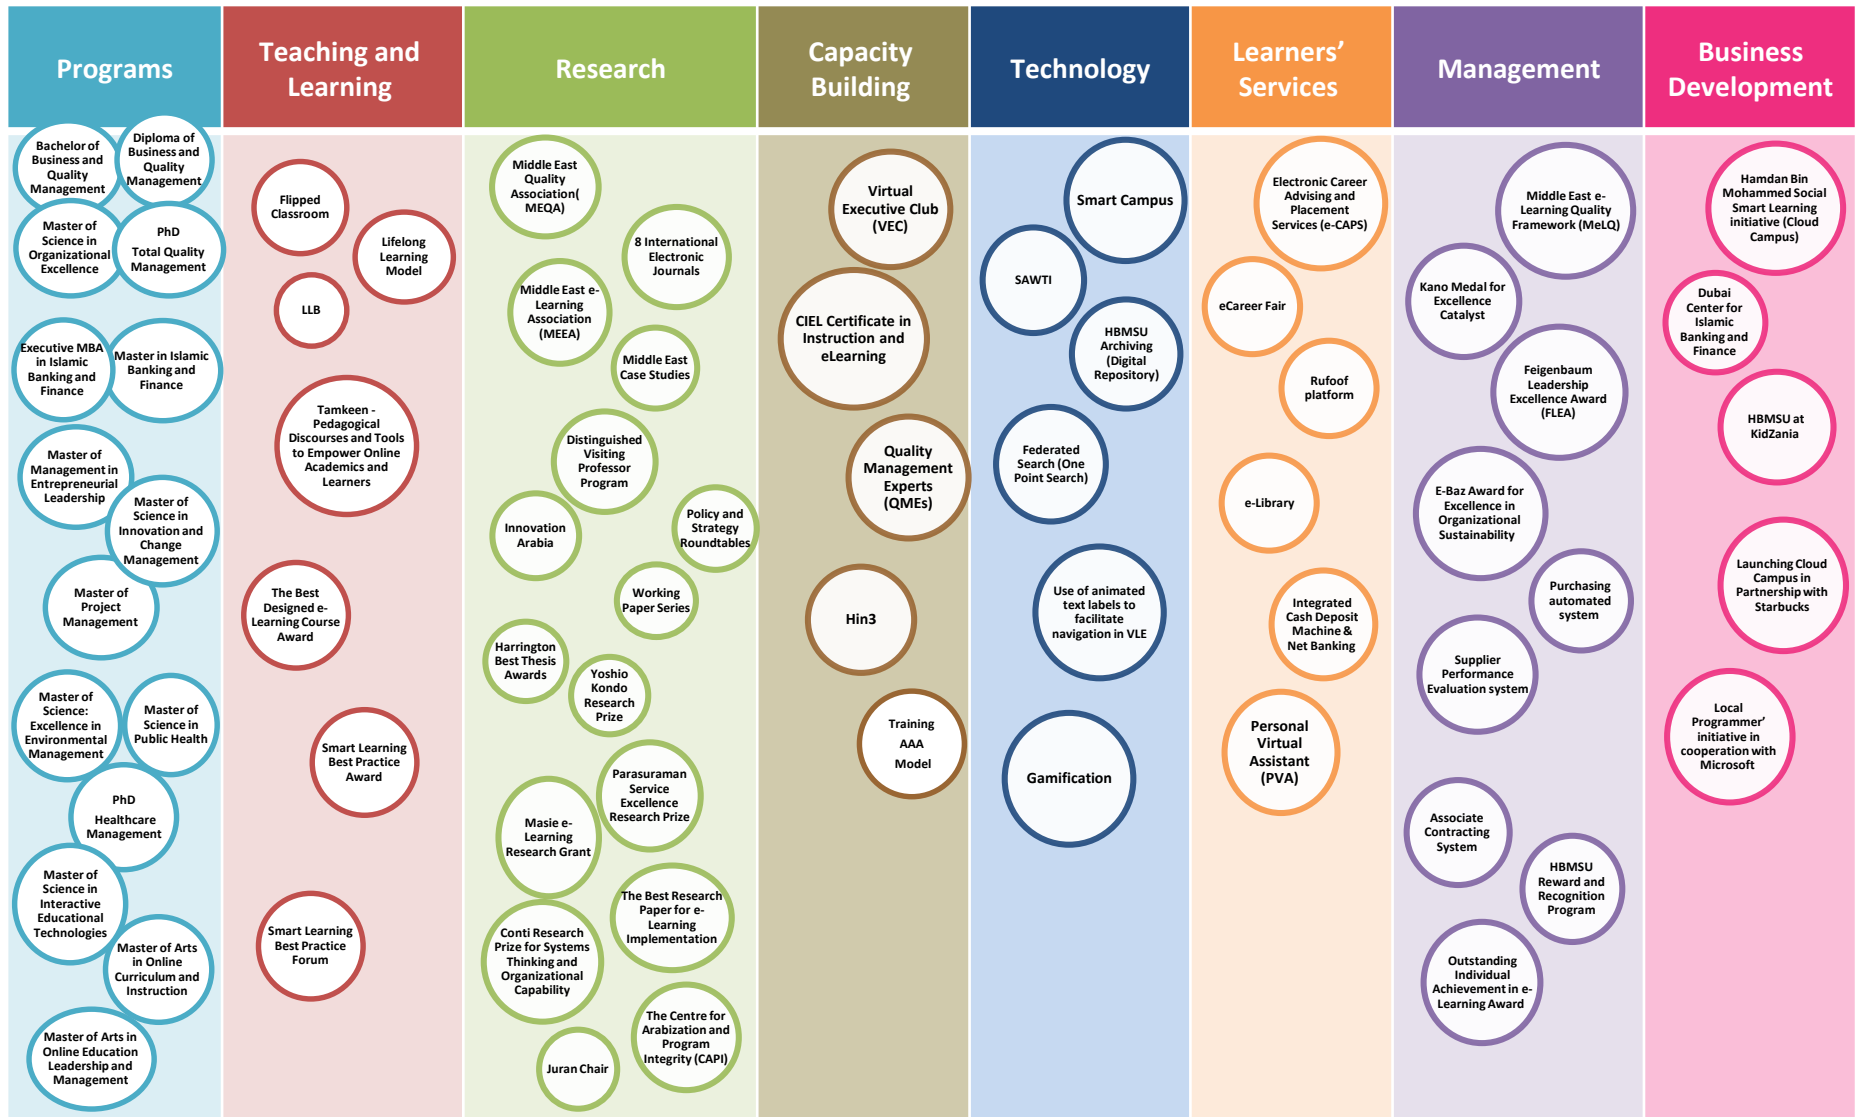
Programs

Bachelor of Business and Quality Management

Diploma of Business and Quality Management

Master of Science in Organizational Excellence

PhD Total Quality Management

Executive MBA in Islamic Banking and Finance

Master in Islamic Banking and Finance

Master of Management in Entrepreneurial Leadership

Master of Science in Innovation and Change Management

Master of Project Management

Master of Science: Excellence in Environmental Management

Master of Science in Public Health

PhD Healthcare Management

Master of Science in Interactive Educational Technologies

Master of Arts in Online Curriculum and Instruction

Master of Arts in Online Education Leadership and Management

Teaching and Learning

Flipped Classroom

Lifelong Learning Model

LLB

Tamkeen - Pedagogical Discourses and Tools to Empower Online Academics and Learners

The Best Designed e-Learning Course Award

Smart Learning Best Practice Award

Smart Learning Best Practice Forum

Research

Middle East Quality Association( MEQA)

8 International Electronic Journals

Middle East e-Learning Association (MEEA)

Middle East Case Studies

Distinguished Visiting Professor Program

Innovation Arabia

Policy and Strategy Roundtables

Working Paper Series

Harrington Best Thesis Awards

Yoshio Kondo Research Prize

Parasuraman Service Excellence Research Prize

Masie e-Learning Research Grant

The Best Research Paper for e-Learning Implementation

Conti Research Prize for Systems Thinking and Organizational Capability

The Centre for Arabization and Program Integrity (CAPI)

Juran Chair

Capacity Building

Virtual Executive Club (VEC)

CIEL Certificate in Instruction and eLearning

Quality Management Experts (QMEs)

Hin3

Training AAA Model

Technology

Smart Campus

SAWTI

HBMSU Archiving (Digital Repository)

Federated Search (One Point Search)

Use of animated text labels to facilitate navigation in VLE

Gamification

Learners' Services

Electronic Career Advising and Placement Services (e-CAPS)

eCareer Fair

Rufoof platform

e-Library

Integrated Cash Deposit Machine & Net Banking

Personal Virtual Assistant (PVA)

Management

Middle East e-Learning Quality Framework (MeLQ)

Kano Medal for Excellence Catalyst

Feigenbaum Leadership Excellence Award (FLEA)

E-Baz Award for Excellence in Organizational Sustainability

Purchasing automated system

Supplier Performance Evaluation system

Associate Contracting System

HBMSU Reward and Recognition Program

Outstanding Individual Achievement in e-Learning Award

Business Development

Hamdan Bin Mohammed Social Smart Learning initiative (Cloud Campus)

Dubai Center for Islamic Banking and Finance

HBMSU at KidZania

Launching Cloud Campus in Partnership with Starbucks

Local Programmer' initiative in cooperation with Microsoft